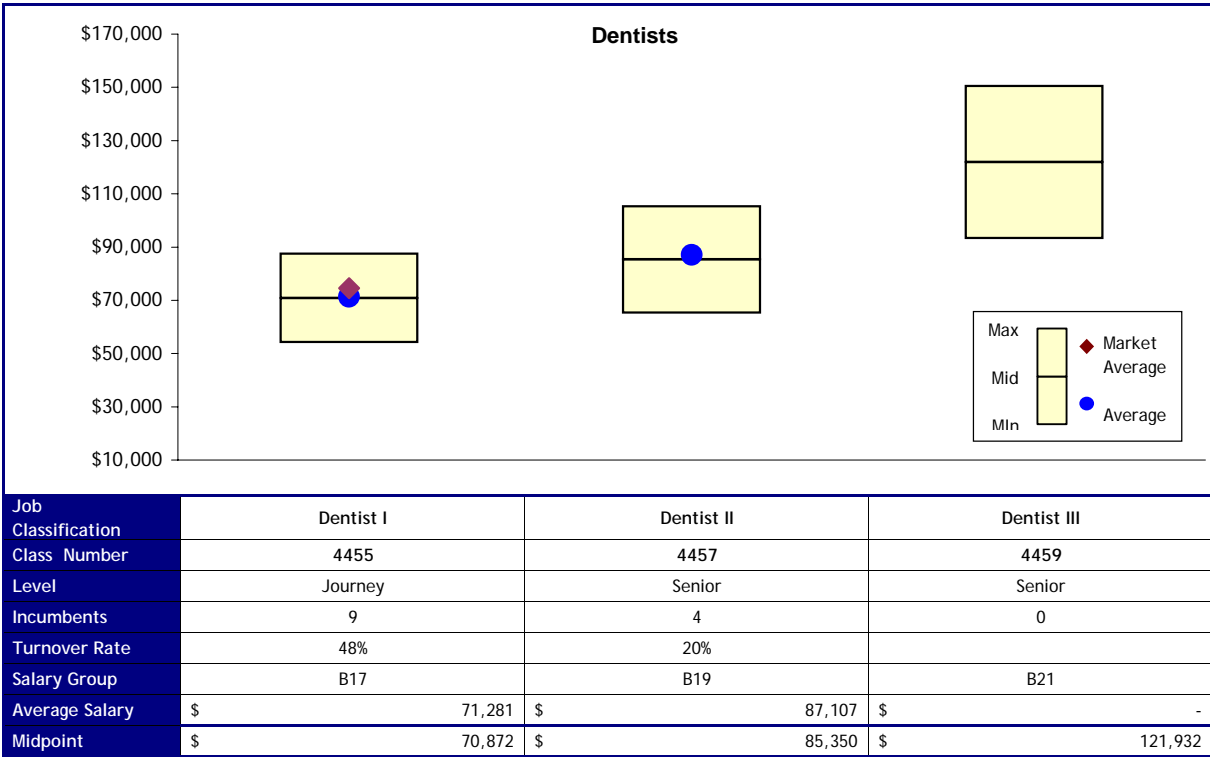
Dentists

$170,000
$150,000
$130,000
$110,000
$90,000
$70,000
$50,000
$30,000
$10,000

Max
Mid
MIn
Market Average
Average

| Job Classification | Dentist I | Dentist II | Dentist III |
|---|---|---|---|
| Class Number | 4455 | 4457 | 4459 |
| Level | Journey | Senior | Senior |
| Incumbents | 9 | 4 | 0 |
| Turnover Rate | 48% | 20% | |
| Salary Group | B17 | B19 | B21 |
| Average Salary | $ 71,281 | $ 87,107 | $ - |
| Midpoint | $ 70,872 | $ 85,350 | $ 121,932 |